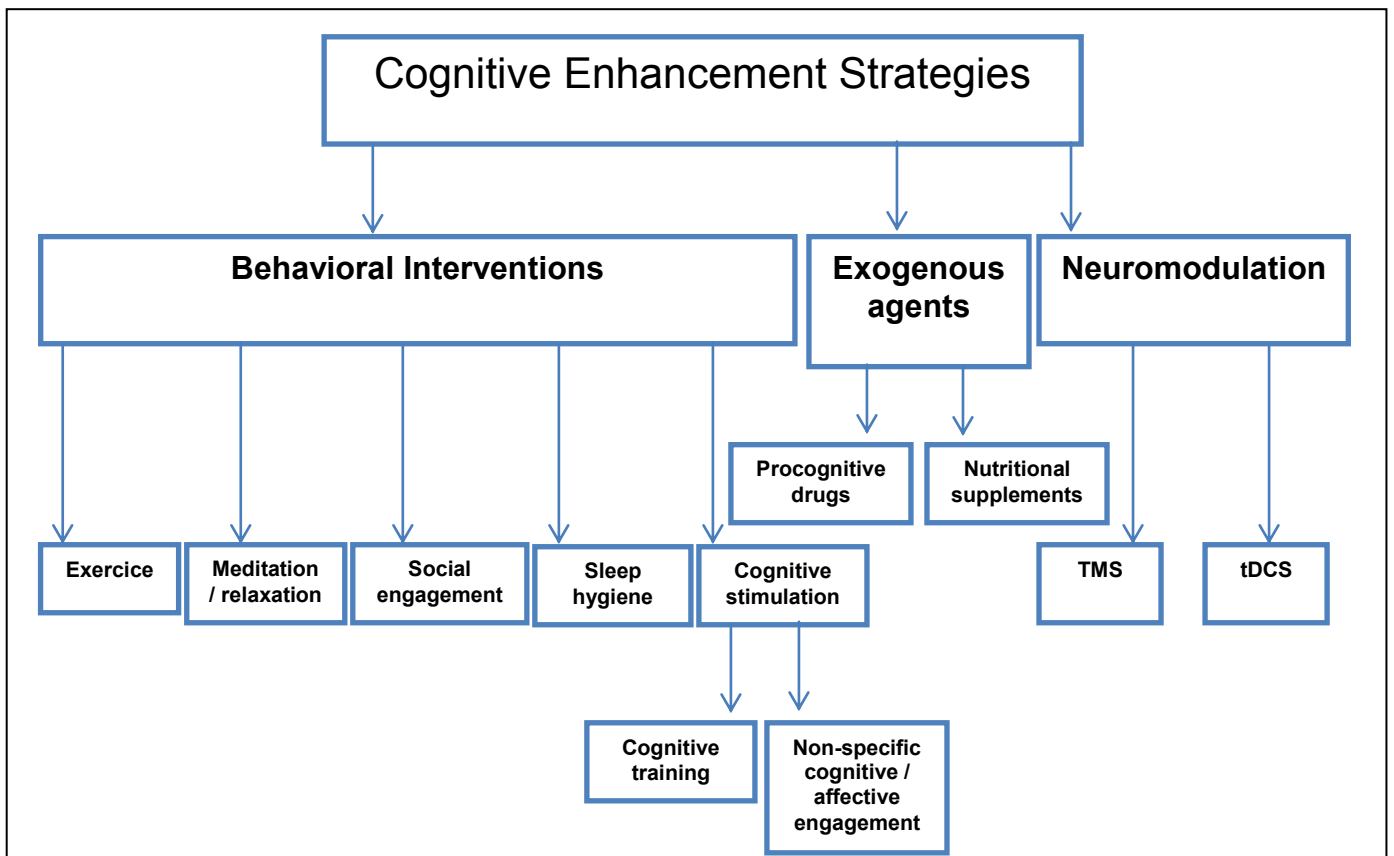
Cognitive Enhancement Strategies

Behavioral Interventions

Exogenous agents

Neuromodulation

Procognitive drugs

Nutritional supplements

Exercice

Meditation / relaxation

Social engagement

Sleep hygiene

Cognitive stimulation

TMS

tDCS

Cognitive training

Non-specific cognitive / affective engagement